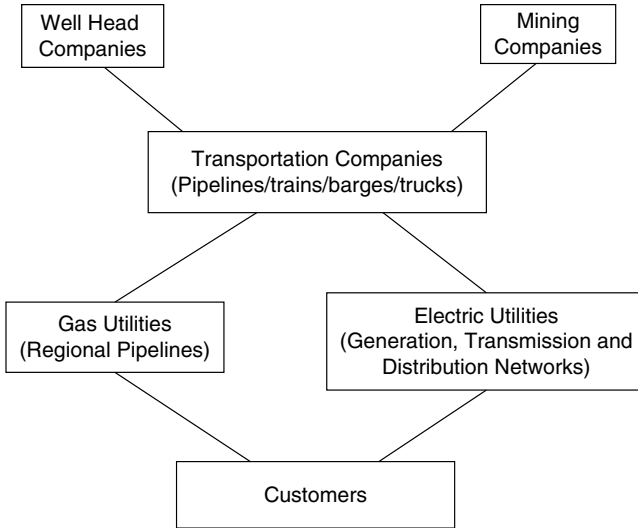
Well Head Companies

Mining Companies

Transportation Companies (Pipelines/trains/barges/trucks)

Gas Utilities (Regional Pipelines)

Electric Utilities (Generation, Transmission and Distribution Networks)

Customers